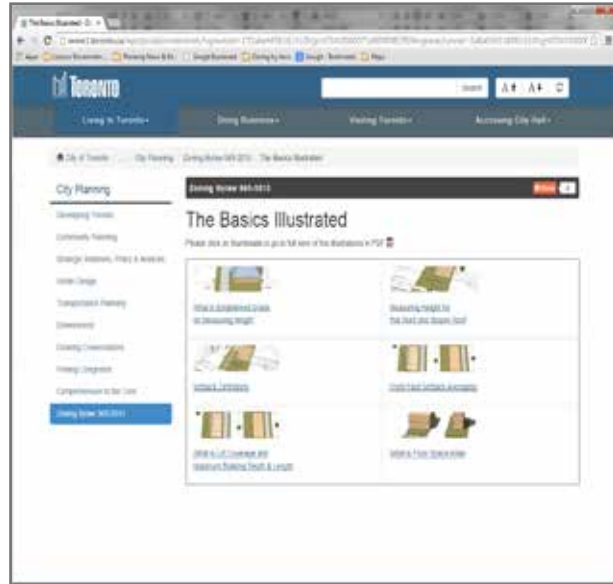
TORONTO

Search A+ A- C

Living In Toronto+ Doing Business+ Visiting Toronto+ Accessing City Hall+

City of Toronto > City Planning > Zoning Bylaw 569-2013 > The Basics Illustrated

City Planning

Developing Toronto

Community Planning

Strategic Initiatives, Policy & Analysis

Urban Design

Transportation Planning

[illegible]

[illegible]

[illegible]

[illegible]

Zoning Bylaw 569-2013

Zoning Bylaw 569-2013

The Basics Illustrated

Please click on thumbnails to go to full view of the illustrations in PDF

What is Established Grade for Measuring Height

Measuring Height for the Main Wall Sloped Roof

Setback Definitions

Front Yard Setback Averaging

What is Lot Coverage and Maximum Building Depth & Length

What is Floor Space Index